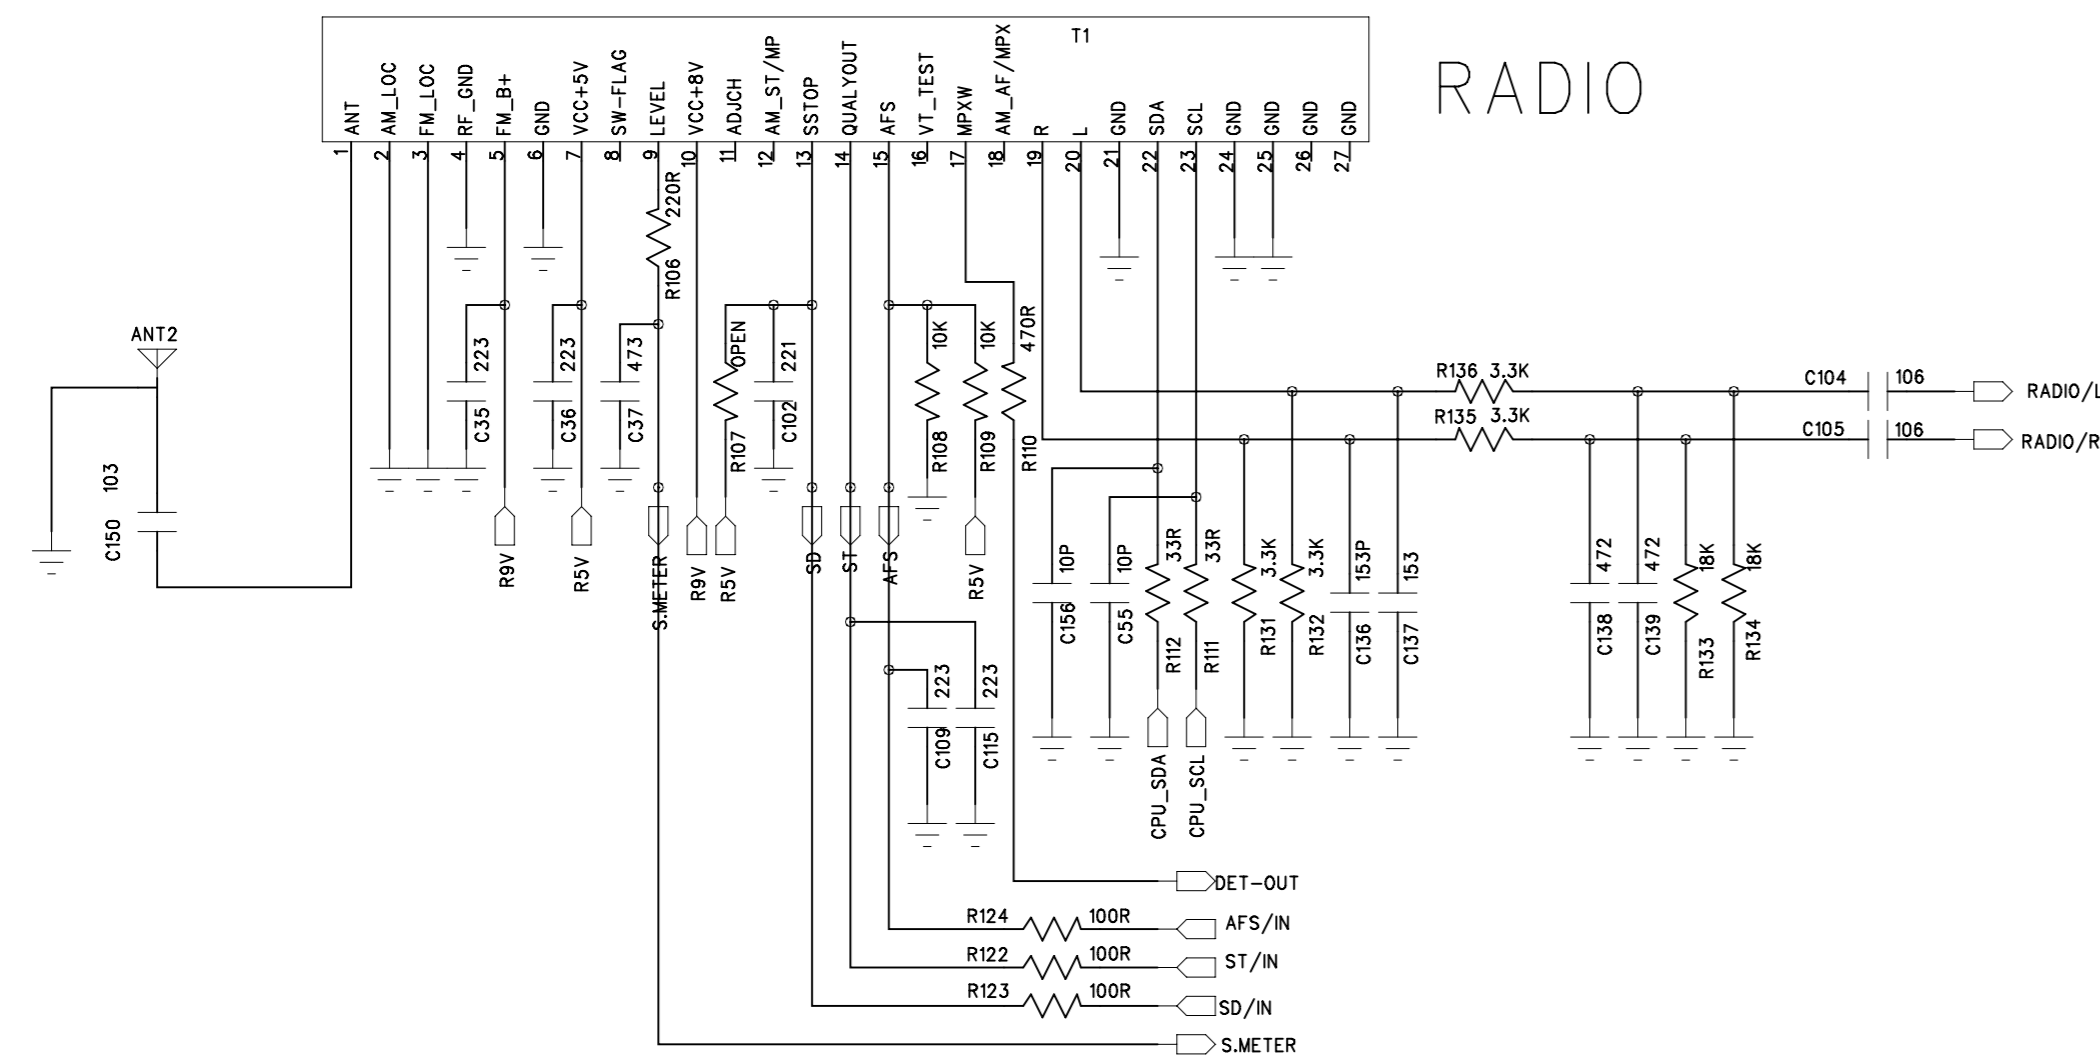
T1

RADIO

ANT
AM_LOC
FM_LOC
RF_GND
FM_B+
GND
VCC+5V
SW-FLAG
LEVEL
VCC+8V
ADJCH
AM_ST/MP
SSTOP
QUALYOUT
AFS
VT_TEST
MPXW
AM_AF/MPX
R
L
GND
SDA
SCL
GND
GND
GND
GND

1 2 3 4 5 6 7 8 9 10 11 12 13 14 15 16 17 18 19 20 21 22 23 24 25 26 27

ANT2
103
C150
223
C35
223
C36
473
C37
R9V
R5V
220R
R106
S.METER
R9V
OPEN
R107
R5V
221
C102
SD
ST
AFS
10K
R108
10K
R109
R5V
470R
R110
10P
C156
10P
C55
33R
R112
33R
R111
CPU_SDA
CPU_SCL
3.3K
R131
3.3K
R132
153P
C136
153
C137
R136 3.3K
R135 3.3K
472
C138
472
C139
18K
R133
18K
R134
C104 106
RADIO/L
C105 106
RADIO/R
223
C109
223
C115
DET-OUT
R124 100R
AFS/IN
R122 100R
ST/IN
R123 100R
SD/IN
S.METER